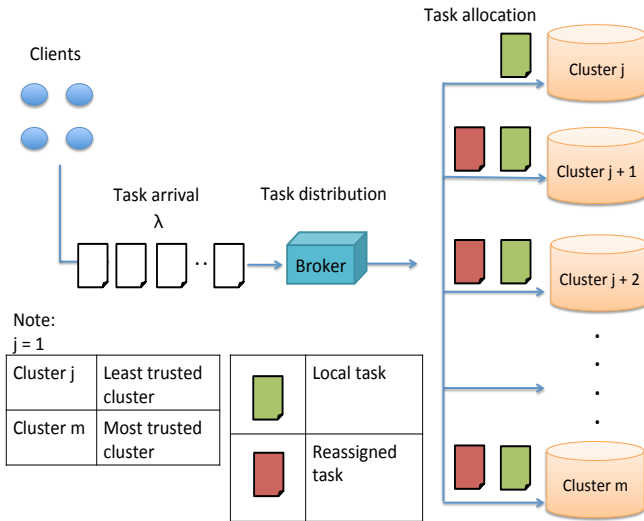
Task allocation

Clients

Cluster j

Cluster j + 1

Task arrival
λ

Task distribution

Broker

Cluster j + 2

Note:
j = 1

| Cluster j | Least trusted cluster |
|---|---|
| Cluster m | Most trusted cluster |

| | Local task |
|---|---|
| | Reassigned task |

Cluster m